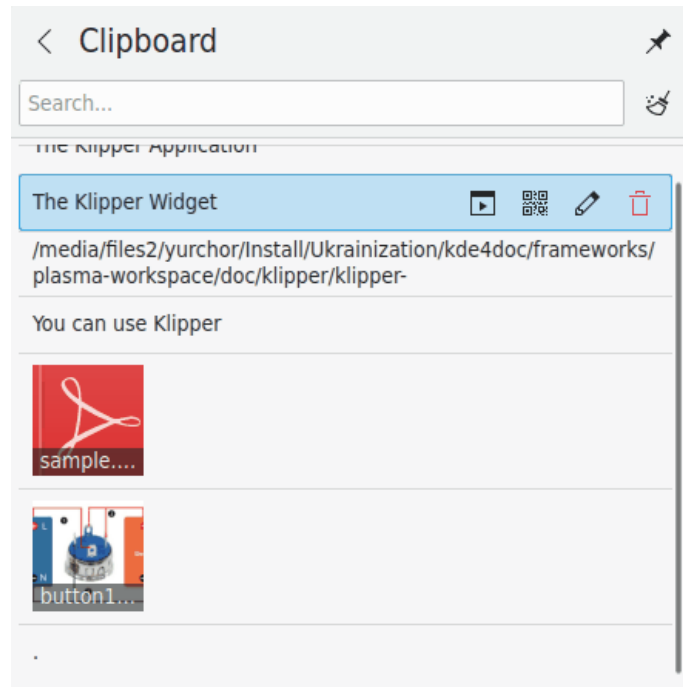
Clipboard

Search...

The Klipper Application

The Klipper Widget

/media/files2/yurchor/Install/Ukrainization/kde4doc/frameworks/plasma-workspace/doc/klipper/klipper-

You can use Klipper

sample....

button1...

.